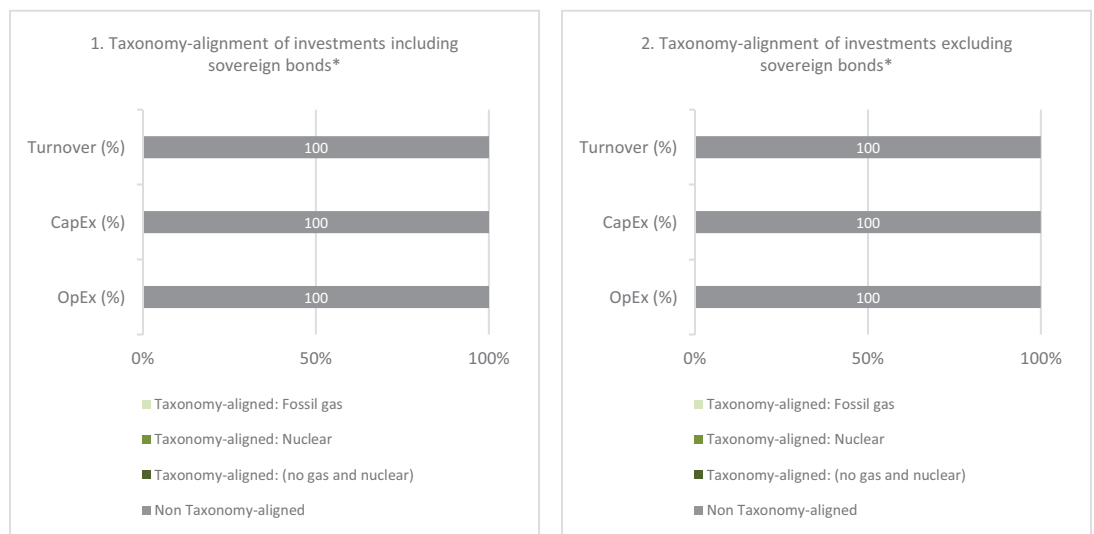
1. Taxonomy-alignment of investments including sovereign bonds*

Turnover (%)
100

CapEx (%)
100

OpEx (%)
100

0%
50%
100%

Taxonomy-aligned: Fossil gas
Taxonomy-aligned: Nuclear
Taxonomy-aligned: (no gas and nuclear)
Non Taxonomy-aligned

2. Taxonomy-alignment of investments excluding sovereign bonds*

Turnover (%)
100

CapEx (%)
100

OpEx (%)
100

0%
50%
100%

Taxonomy-aligned: Fossil gas
Taxonomy-aligned: Nuclear
Taxonomy-aligned: (no gas and nuclear)
Non Taxonomy-aligned